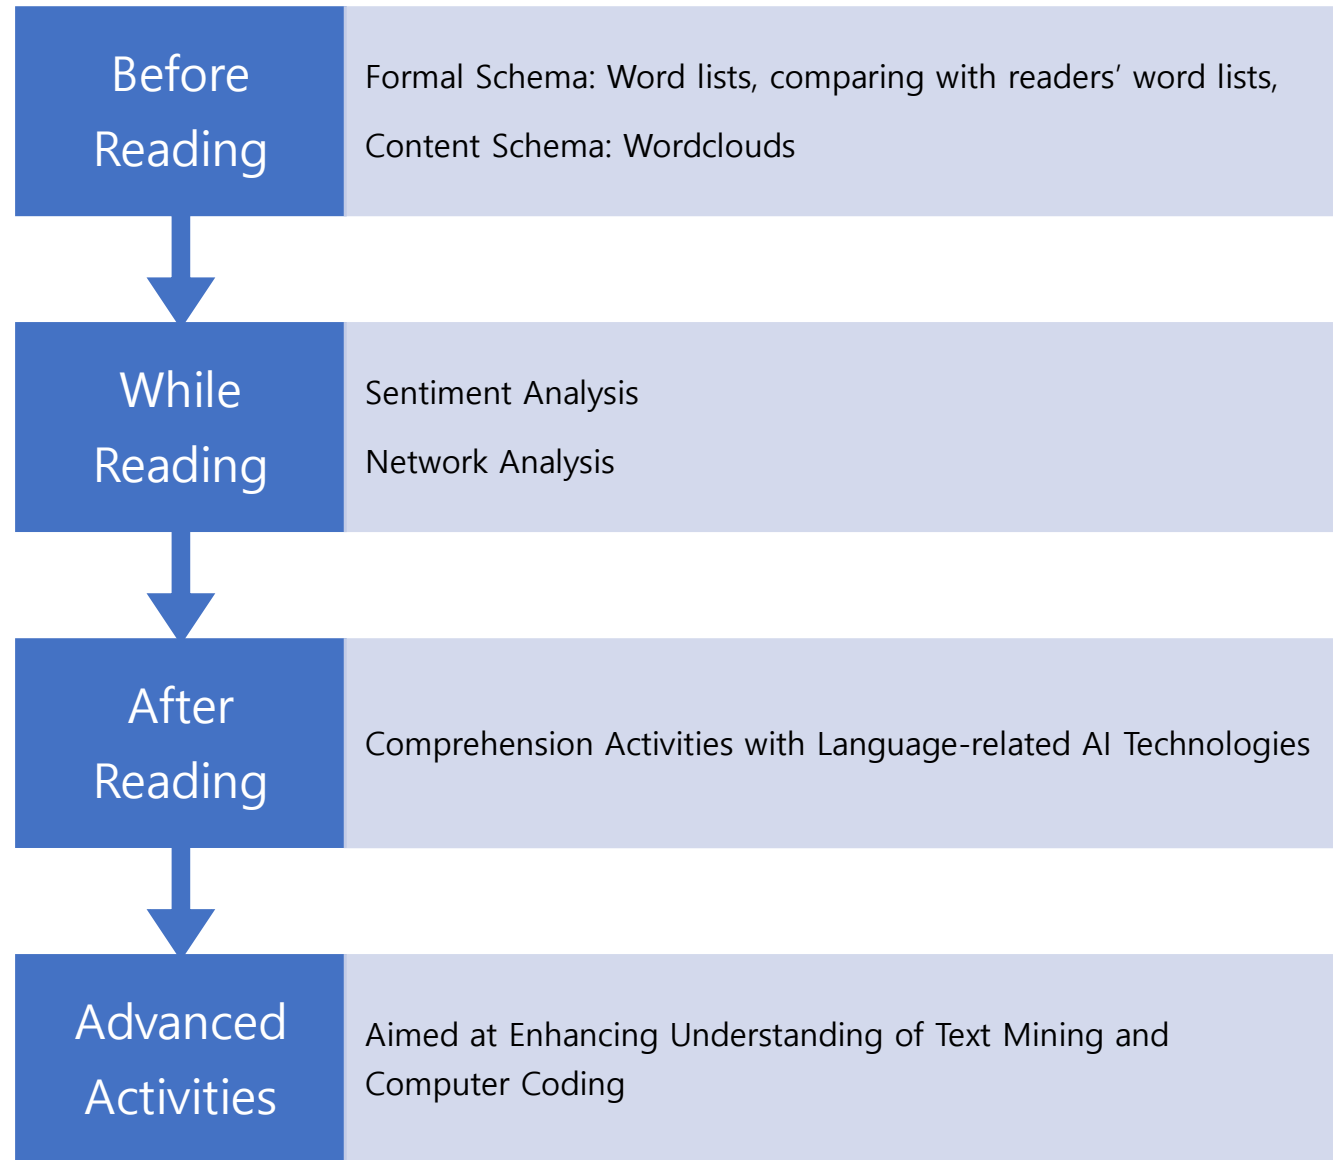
Before Reading

Formal Schema: Word lists, comparing with readers' word lists,

Content Schema: Wordclouds

While Reading

Sentiment Analysis

Network Analysis

After Reading

Comprehension Activities with Language-related AI Technologies

Advanced Activities

Aimed at Enhancing Understanding of Text Mining and Computer Coding